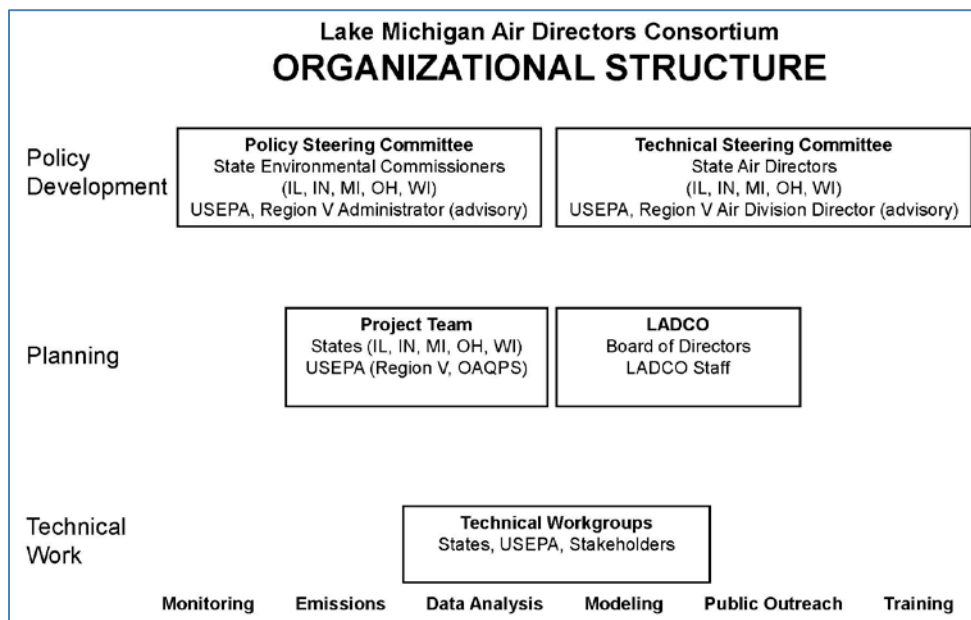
Lake Michigan Air Directors Consortium
ORGANIZATIONAL STRUCTURE

Policy Development

Policy Steering Committee
State Environmental Commissioners
(IL, IN, MI, OH, WI)
USEPA, Region V Administrator (advisory)

Technical Steering Committee
State Air Directors
(IL, IN, MI, OH, WI)
USEPA, Region V Air Division Director (advisory)

Planning

Project Team
States (IL, IN, MI, OH, WI)
USEPA (Region V, OAQPS)

LADCO
Board of Directors
LADCO Staff

Technical Work

Technical Workgroups
States, USEPA, Stakeholders

Monitoring Emissions Data Analysis Modeling Public Outreach Training